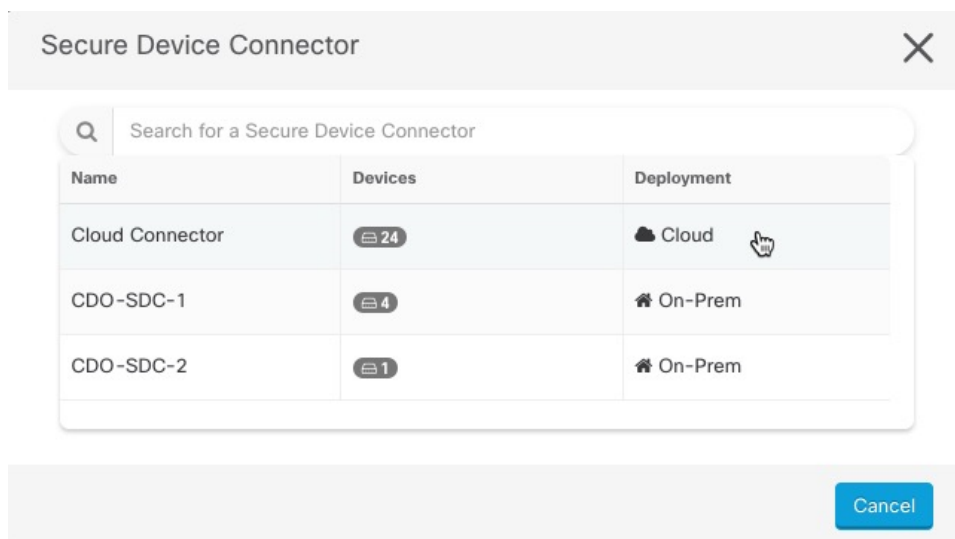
Secure Device Connector

Search for a Secure Device Connector

| Name | Devices | Deployment |
|---|---|---|
| Cloud Connector | 24 | Cloud |
| CDO-SDC-1 | 4 | On-Prem |
| CDO-SDC-2 | 1 | On-Prem |

Cancel